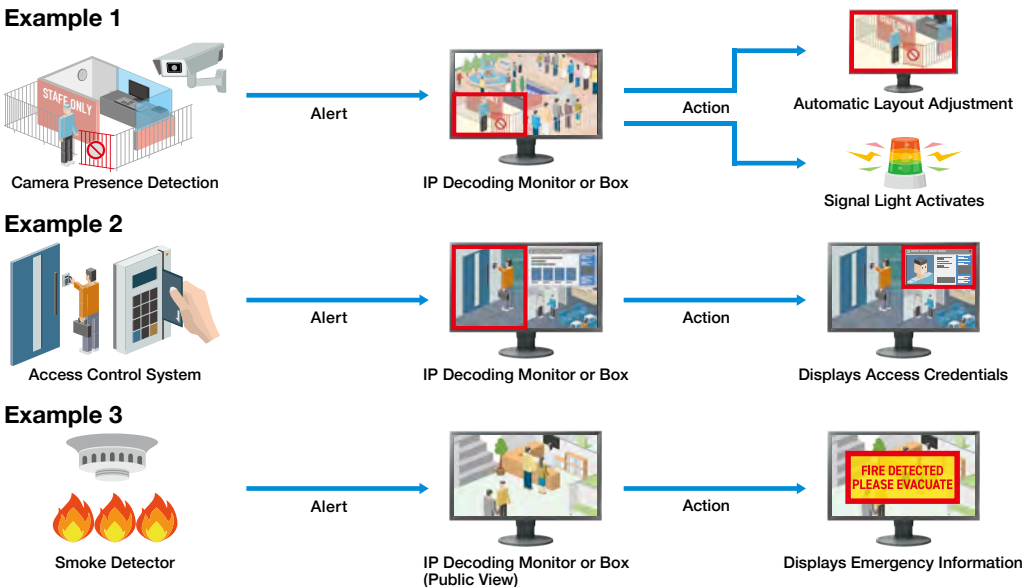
Example 1

STAFF ONLY

Camera Presence Detection

Alert

IP Decoding Monitor or Box

Action

STAFF ONLY

Automatic Layout Adjustment

Signal Light Activates

Example 2

Access Control System

Alert

IP Decoding Monitor or Box

Action

Displays Access Credentials

Example 3

Smoke Detector

Alert

IP Decoding Monitor or Box (Public View)

Action

FIRE DETECTED PLEASE EVACUATE

Displays Emergency Information